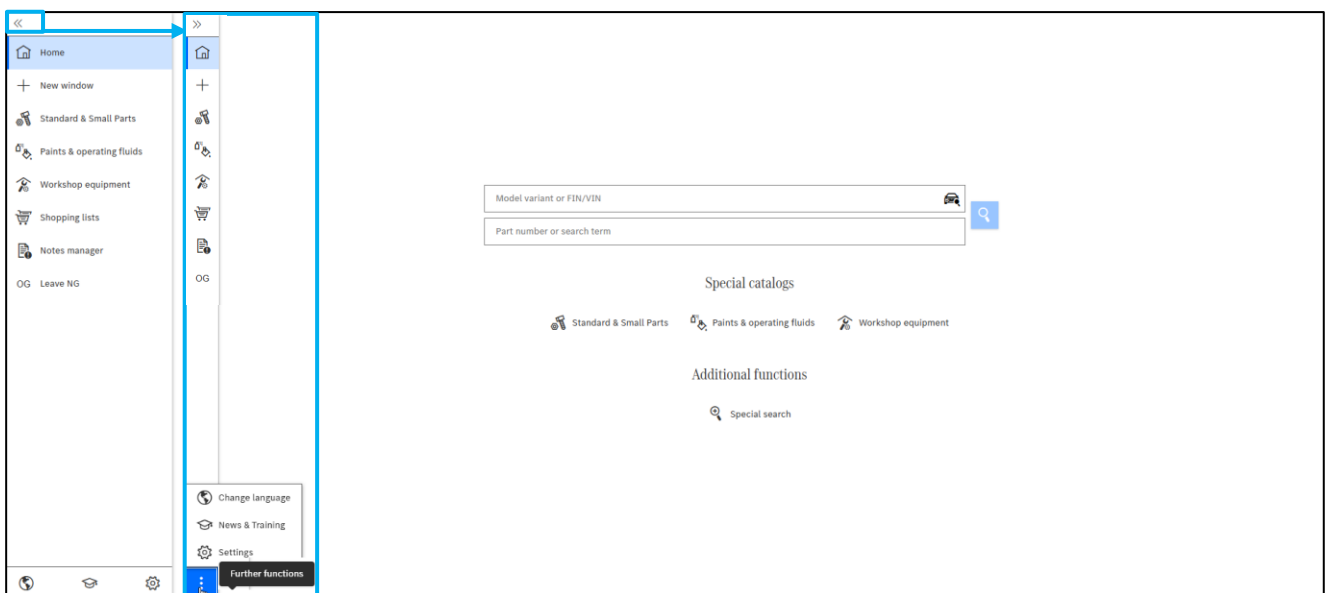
«

Home

New window

Standard & Small Parts

Paints & operating fluids

Workshop equipment

Shopping lists

Notes manager

OG Leave NG

»

OG

Change language

News & Training

Settings

Further functions

Model variant or FIN/VIN

Part number or search term

Special catalogs

Standard & Small Parts

Paints & operating fluids

Workshop equipment

Additional functions

Special search